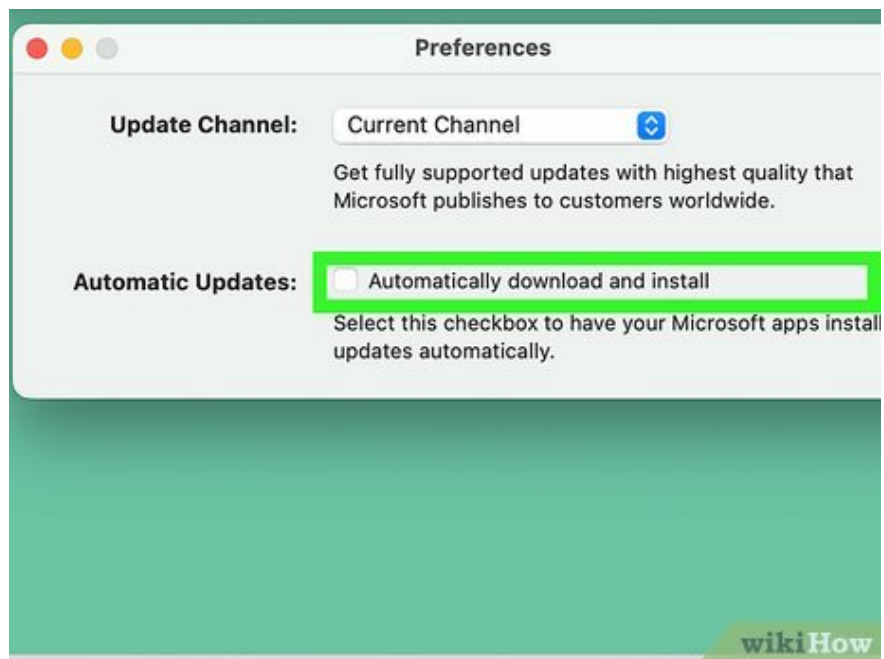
Preferences

Update Channel: Current Channel

Get fully supported updates with highest quality that Microsoft publishes to customers worldwide.

Automatic Updates: Automatically download and install

Select this checkbox to have your Microsoft apps install updates automatically.

wikiHow